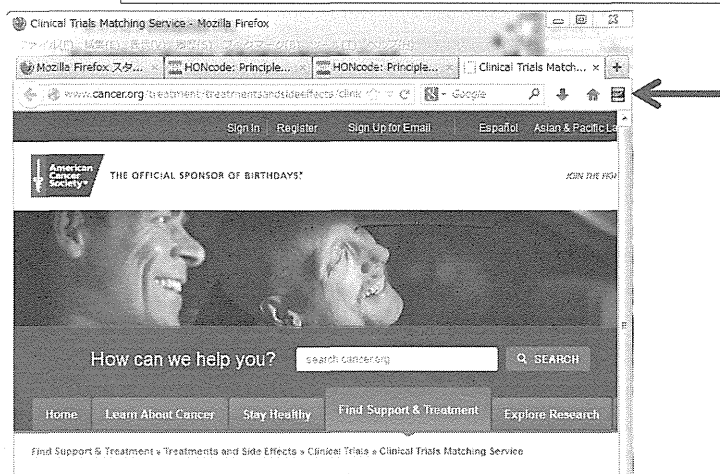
Clinical Trials Matching Service - Mozilla Firefox

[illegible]

Mozilla Firefox スタ... | HONcode: Principle... | HONcode: Principle... | Clinical Trials Match... ×

www.cancer.org/treatment/treatmentsandsideeffects/clini

Google

Sign In | Register | Sign Up for Email | Español | Asian & Pacific La

American Cancer Society®

THE OFFICIAL SPONSOR OF BIRTHDAYS.®

JOIN THE FIGH

How can we help you?

search cancer.org

SEARCH

Home | Learn About Cancer | Stay Healthy | Find Support & Treatment | Explore Research

Find Support & Treatment » Treatments and Side Effects » Clinical Trials » Clinical Trials Matching Service